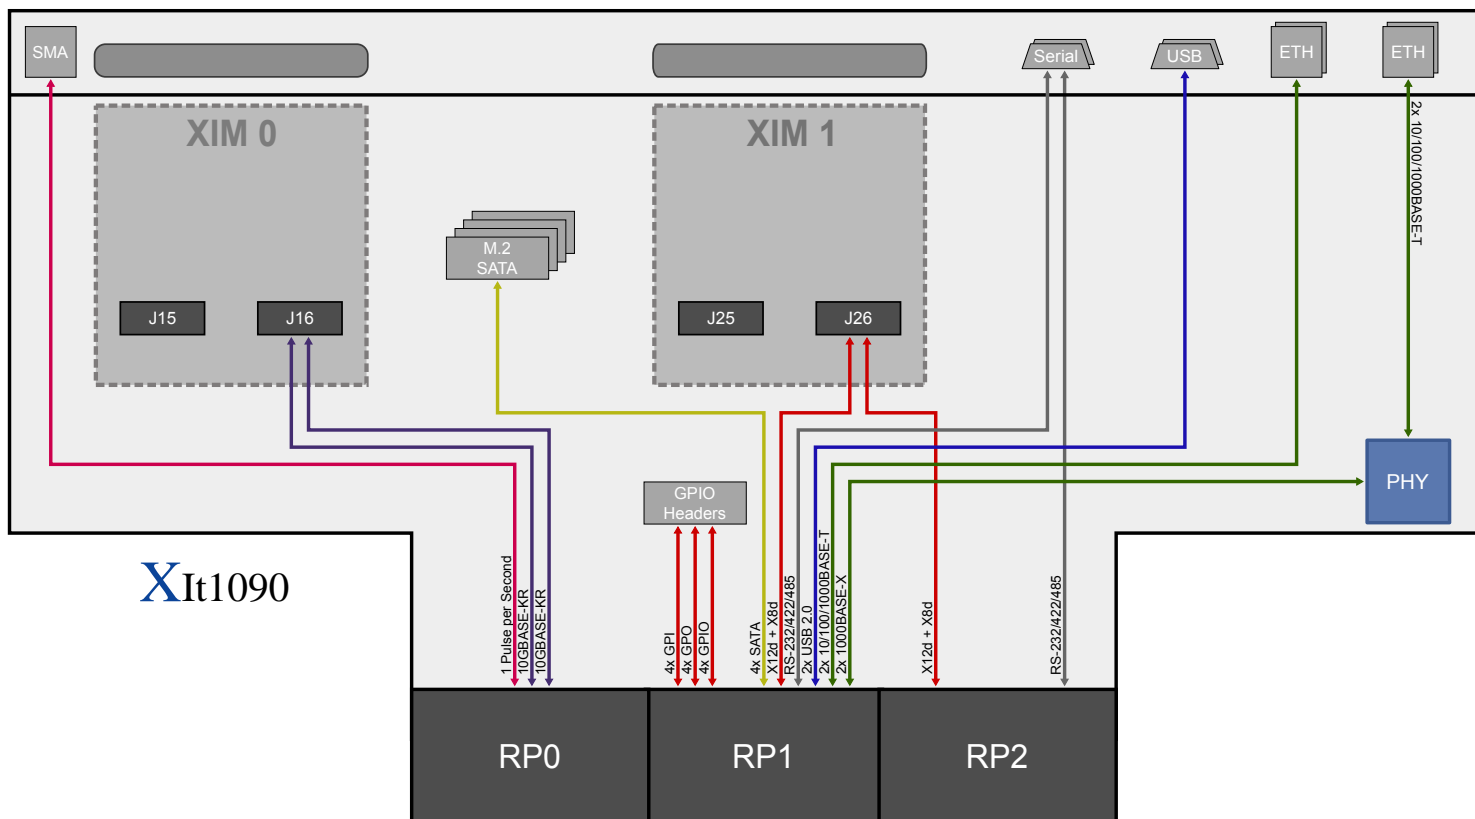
SMA

Serial

USB

ETH

ETH

2x 10/100/1000BASE-T

XIM 0

J15

J16

M.2
SATA

XIM 1

J25

J26

PHY

GPIO
Headers

XIt1090

1 Pulse per Second
10GBASE-KR
10GBASE-KR

4x GPI
4x GPO
4x GPIO

4x SATA
X12d + X8d
RS-232/422/485
2x USB 2.0
2x 10/100/1000BASE-T
2x 1000BASE-X

X12d + X8d

RS-232/422/485

RP0

RP1

RP2